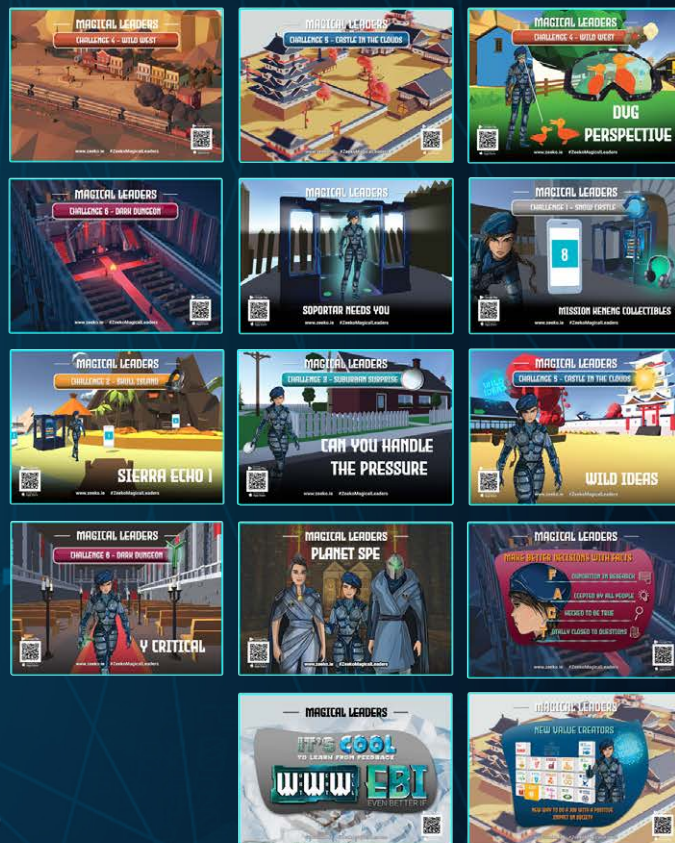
MAGICAL LEADERS
CHALLENGE 4 - WILD WEST
www.zeeko.ie #ZeekoMagicalLeaders

MAGICAL LEADERS
CHALLENGE 5 - CASTLE IN THE CLOUDS
www.zeeko.ie #ZeekoMagicalLeaders

MAGICAL LEADERS
CHALLENGE 4 - WILD WEST
DUG PERSPECTIVE
www.zeeko.ie #ZeekoMagicalLeaders

MAGICAL LEADERS
CHALLENGE 6 - DARK DUNGEON
www.zeeko.ie #ZeekoMagicalLeaders

MAGICAL LEADERS
SOPORTAR NEEDS YOU

MAGICAL LEADERS
CHALLENGE 1 - SNOW CASTLE
8
MISSION KENENG COLLECTIBLES

MAGICAL LEADERS
CHALLENGE 2 - SKULL ISLAND
SIERRA ECHO 1
www.zeeko.ie #ZeekoMagicalLeaders

MAGICAL LEADERS
CHALLENGE 3 - SUBURBAN SURPRISE
CAN YOU HANDLE THE PRESSURE
www.zeeko.ie #ZeekoMagicalLeaders

MAGICAL LEADERS
CHALLENGE 5 - CASTLE IN THE CLOUDS
WILD IDEAS
www.zeeko.ie #ZeekoMagicalLeaders

MAGICAL LEADERS
CHALLENGE 6 - DARK DUNGEON
Y CRITICAL
www.zeeko.ie #ZeekoMagicalLeaders

MAGICAL LEADERS
PLANET SPE
www.zeeko.ie #ZeekoMagicalLeaders

MAGICAL LEADERS
MAKE BETTER DECISIONS WITH FACTS
F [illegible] IN RESEARCH
A CCEPTED BY ALL PEOPLE
C HECKED TO BE TRUE
T OTALLY CLOSED TO QUESTIONS
www.zeeko.ie #ZeekoMagicalLeaders

MAGICAL LEADERS
IT'S COOL TO LEARN FROM FEEDBACK
WWW EBI
EVEN BETTER IF

MAGICAL LEADERS
NEW VALUE CREATORS
NEW WAY TO DO A JOB WITH A POSITIVE IMPACT ON SOCIETY